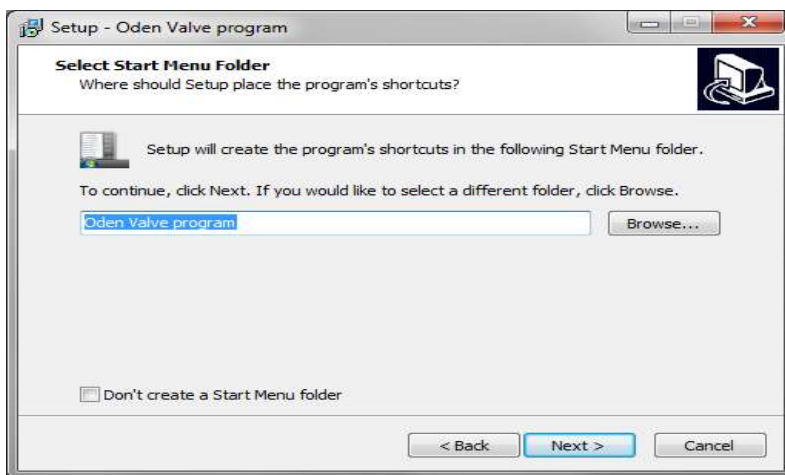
Setup - Oden Valve program

Select Start Menu Folder
Where should Setup place the program's shortcuts?

Setup will create the program's shortcuts in the following Start Menu folder.

To continue, click Next. If you would like to select a different folder, click Browse.

Oden Valve program

Browse...

Don't create a Start Menu folder

< Back

Next >

Cancel